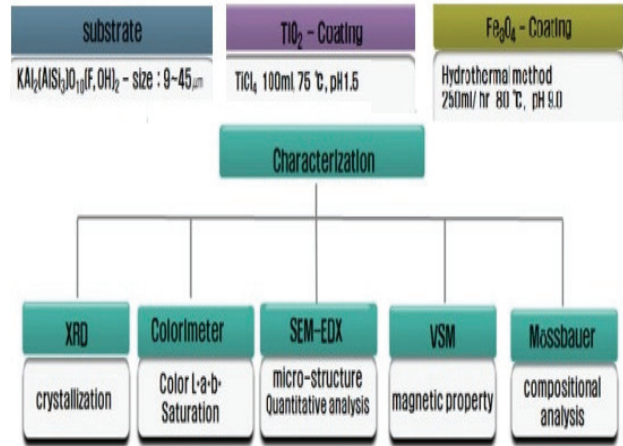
substrate

$KAl_2(AlSi_3)O_{10}(F,OH)_2$ - size : 9~45μm

$TiO_2$ - Coating

$TiCl_4$ 100ml 75 ℃, pH1.5

$Fe_3O_4$ - Coating

Hydrothermal method
250ml/ hr 80 ℃, pH 9.0

Characterization

XRD

crystallization

Colorimeter

Color L·a·b·
Saturation

SEM-EDX

micro-structure
Quantitative analysis

VSM

magnetic property

Mossbauer

compositional analysis